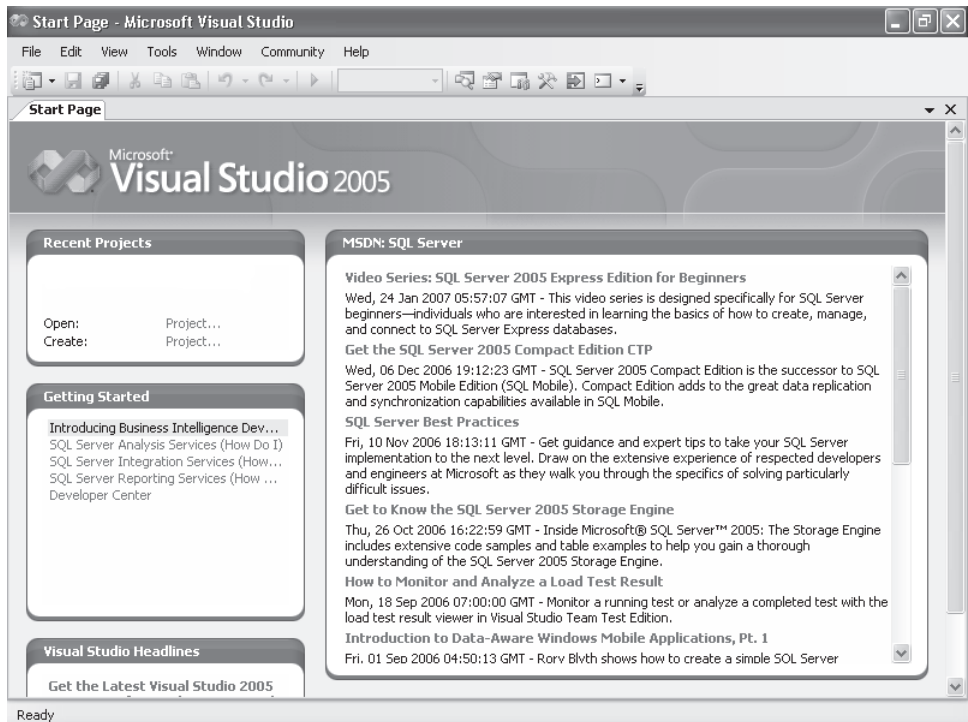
Start Page - Microsoft Visual Studio

File Edit View Tools Window Community Help

Start Page

Microsoft Visual Studio 2005

Recent Projects

Open: Project...
Create: Project...

Getting Started

Introducing Business Intelligence Dev...
SQL Server Analysis Services (How Do I)
SQL Server Integration Services (How...
SQL Server Reporting Services (How ...
Developer Center

Visual Studio Headlines

Get the Latest Visual Studio 2005

MSDN: SQL Server

Video Series: SQL Server 2005 Express Edition for Beginners

Wed, 24 Jan 2007 05:57:07 GMT - This video series is designed specifically for SQL Server beginners—individuals who are interested in learning the basics of how to create, manage, and connect to SQL Server Express databases.

Get the SQL Server 2005 Compact Edition CTP

Wed, 06 Dec 2006 19:12:23 GMT - SQL Server 2005 Compact Edition is the successor to SQL Server 2005 Mobile Edition (SQL Mobile). Compact Edition adds to the great data replication and synchronization capabilities available in SQL Mobile.

SQL Server Best Practices

Fri, 10 Nov 2006 18:13:11 GMT - Get guidance and expert tips to take your SQL Server implementation to the next level. Draw on the extensive experience of respected developers and engineers at Microsoft as they walk you through the specifics of solving particularly difficult issues.

Get to Know the SQL Server 2005 Storage Engine

Thu, 26 Oct 2006 16:22:59 GMT - Inside Microsoft® SQL Server™ 2005: The Storage Engine includes extensive code samples and table examples to help you gain a thorough understanding of the SQL Server 2005 Storage Engine.

How to Monitor and Analyze a Load Test Result

Mon, 18 Sep 2006 07:00:00 GMT - Monitor a running test or analyze a completed test with the load test result viewer in Visual Studio Team Test Edition.

Introduction to Data-Aware Windows Mobile Applications, Pt. 1

Fri, 01 Sep 2006 04:50:13 GMT - Rory Blyth shows how to create a simple SQL Server

Ready